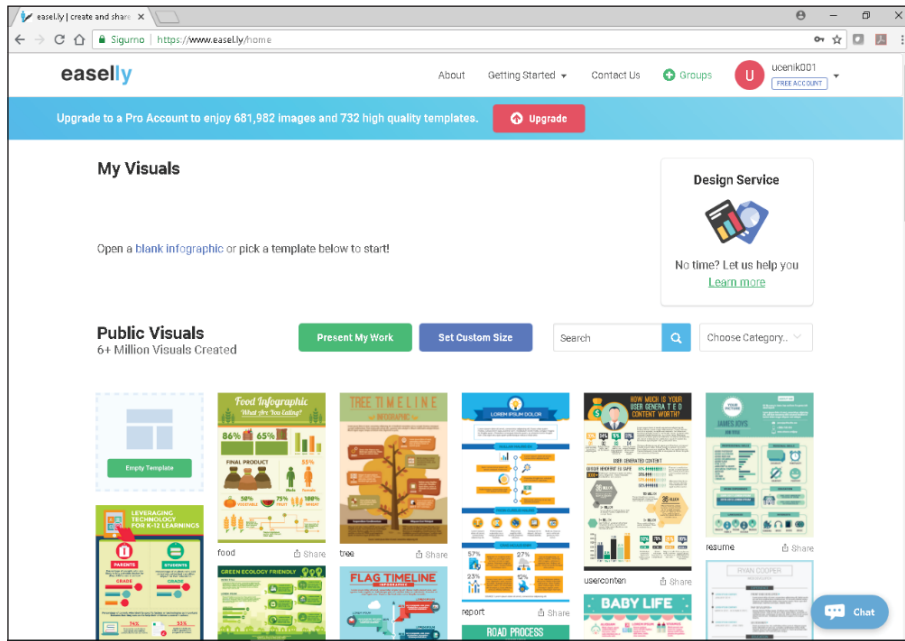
easel.ly | create and share

Sigurno | https://www.easel.ly/home

easelly

About Getting Started Contact Us Groups

U ucenik001 FREE ACCOUNT

Upgrade to a Pro Account to enjoy 681,982 images and 732 high quality templates. Upgrade

My Visuals

Open a blank infographic or pick a template below to start!

Design Service

No time? Let us help you Learn more

Public Visuals
6+ Million Visuals Created

Present My Work Set Custom Size Search Choose Category...

Empty Template

Food Infographic What Are You Eating?

86% 65%

FINAL PRODUCT

food Share

TREE TIMELINE INFOGRAPHIC

tree Share

LOREM IPSUM DOLOR

report Share

HOW MUCH IS YOUR USER GENERATED CONTENT WORTH?

userconten Share

JAMES JOYS

resume Share

LEVERAGING TECHNOLOGY FOR K-12 LEARNINGS

PARENTS STUDENTS

GREEN ECOLOGY FRIENDLY

FLAG TIMELINE

BABY LIFE

ROAD PROCESS

Chat